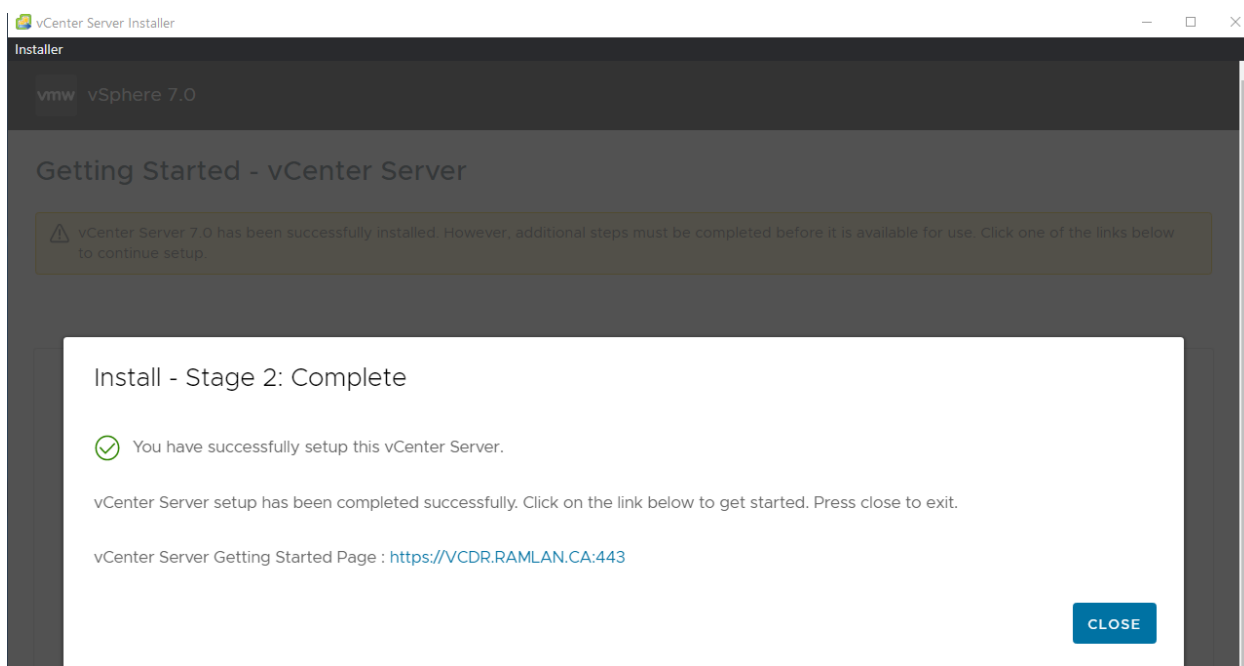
vCenter Server Installer

Installer

vmw vSphere 7.0

Getting Started - vCenter Server

vCenter Server 7.0 has been successfully installed. However, additional steps must be completed before it is available for use. Click one of the links below to continue setup.

Install - Stage 2: Complete

You have successfully setup this vCenter Server.

vCenter Server setup has been completed successfully. Click on the link below to get started. Press close to exit.

vCenter Server Getting Started Page : https://VCDR.RAMLAN.CA:443

CLOSE